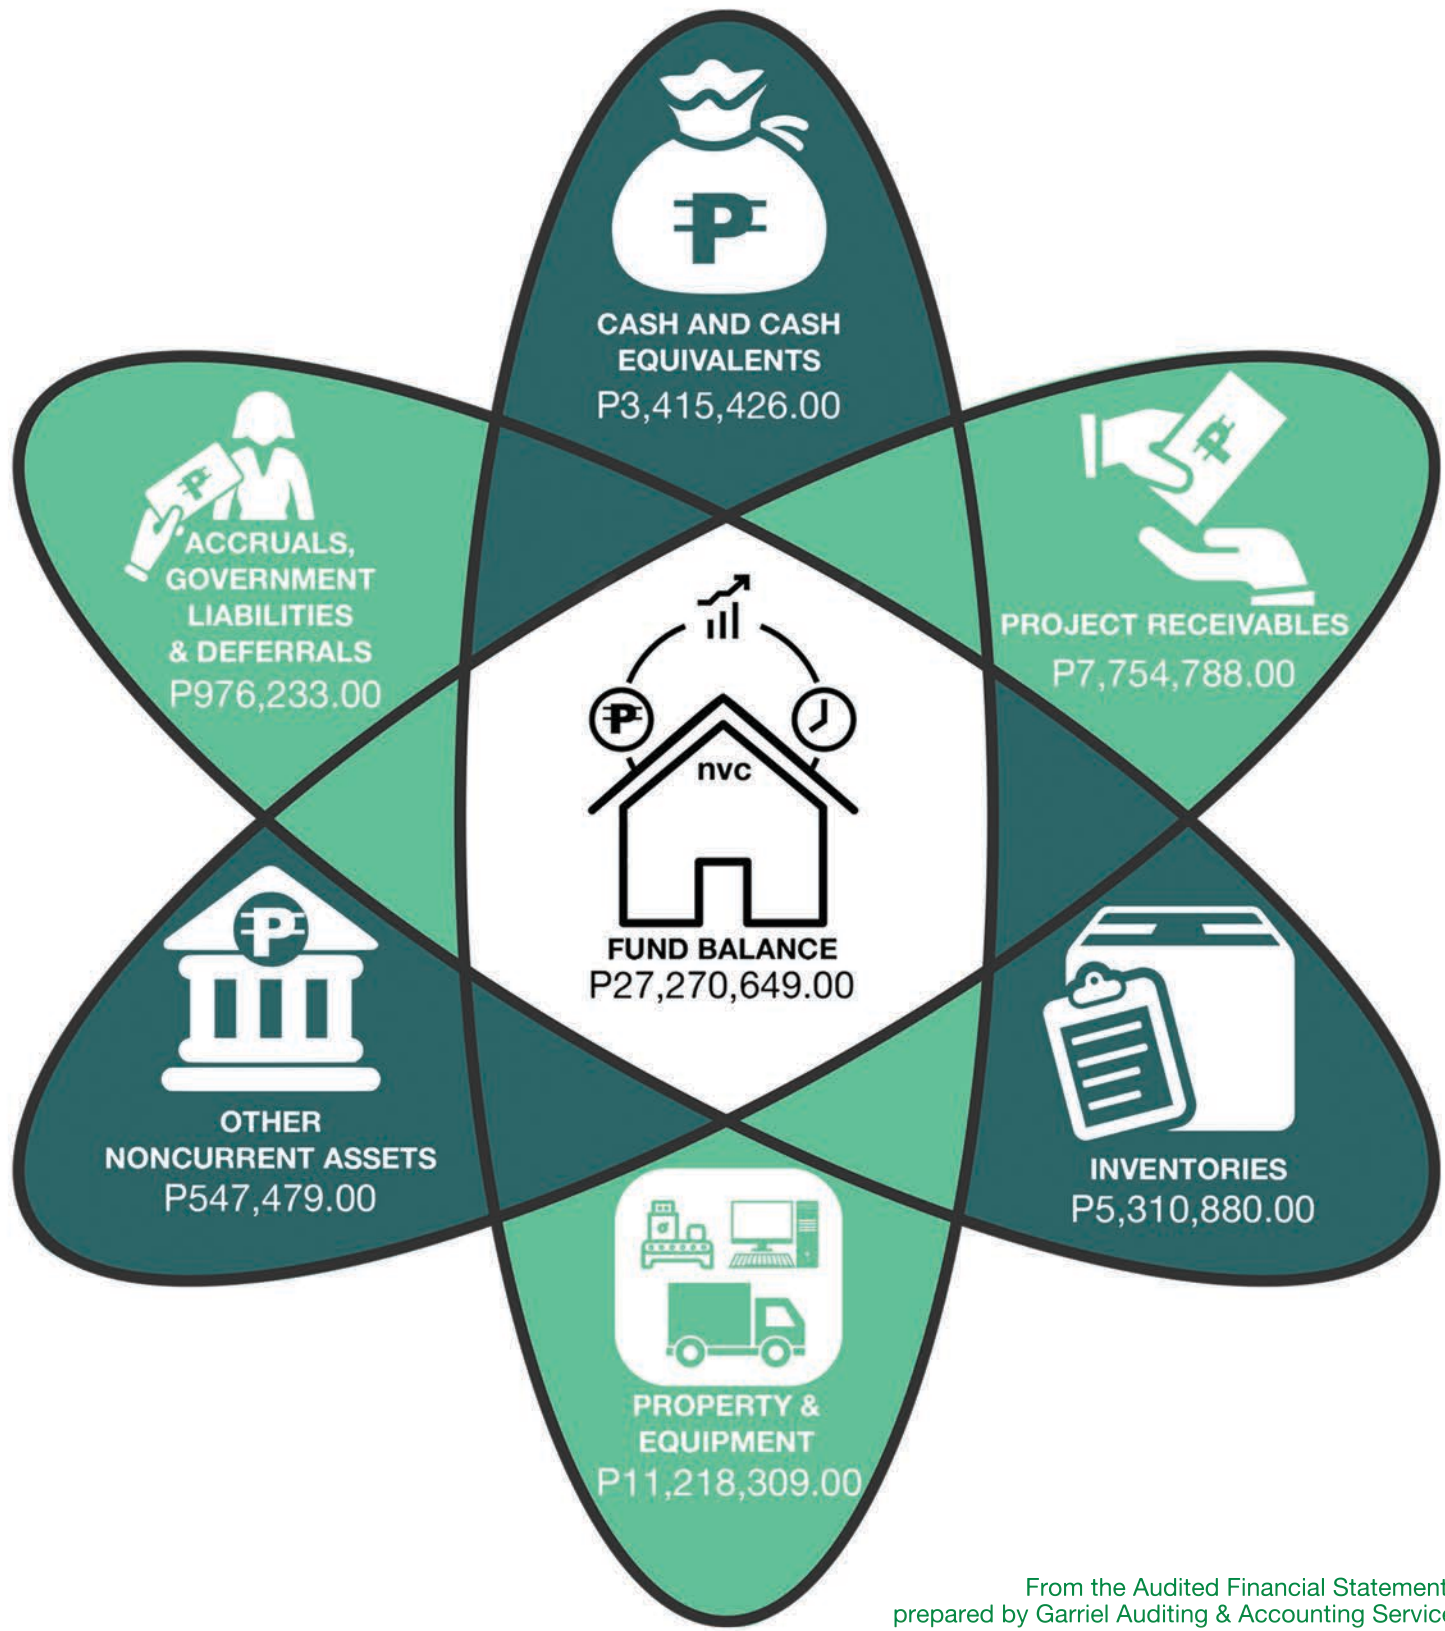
CASH AND CASH EQUIVALENTS
P3,415,426.00

ACCRUALS, GOVERNMENT LIABILITIES & DEFERRALS
P976,233.00

PROJECT RECEIVABLES
P7,754,788.00

nvc

FUND BALANCE
P27,270,649.00

OTHER NONCURRENT ASSETS
P547,479.00

INVENTORIES
P5,310,880.00

PROPERTY & EQUIPMENT
P11,218,309.00

From the Audited Financial Statement
prepared by Garriel Auditing & Accounting Servic